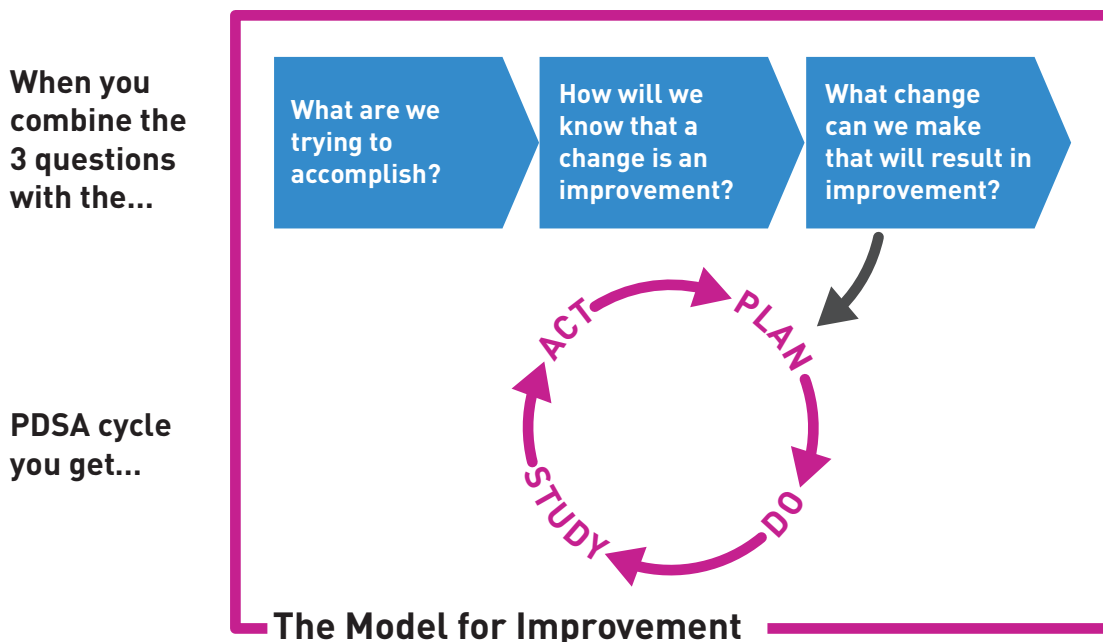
When you combine the 3 questions with the...

What are we trying to accomplish?

How will we know that a change is an improvement?

What change can we make that will result in improvement?

PLAN

DO

STUDY

ACT

PDSA cycle you get...

The Model for Improvement